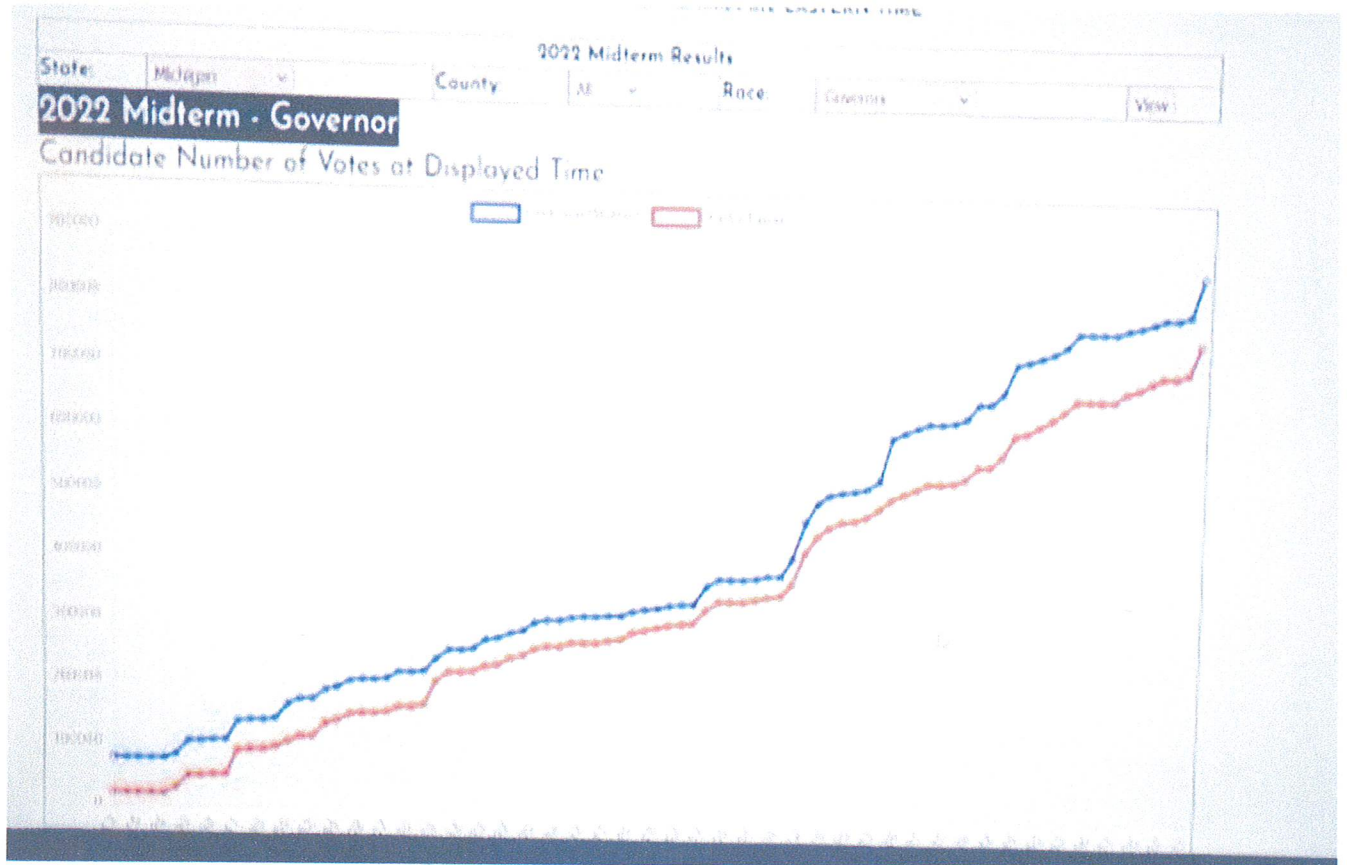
2022 Midterm Results

State: Michigan

County: All

Race: Governor

View

2022 Midterm - Governor

Candidate Number of Votes at Displayed Time

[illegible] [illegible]

800000
700000
600000
500000
400000
300000
200000
100000
0